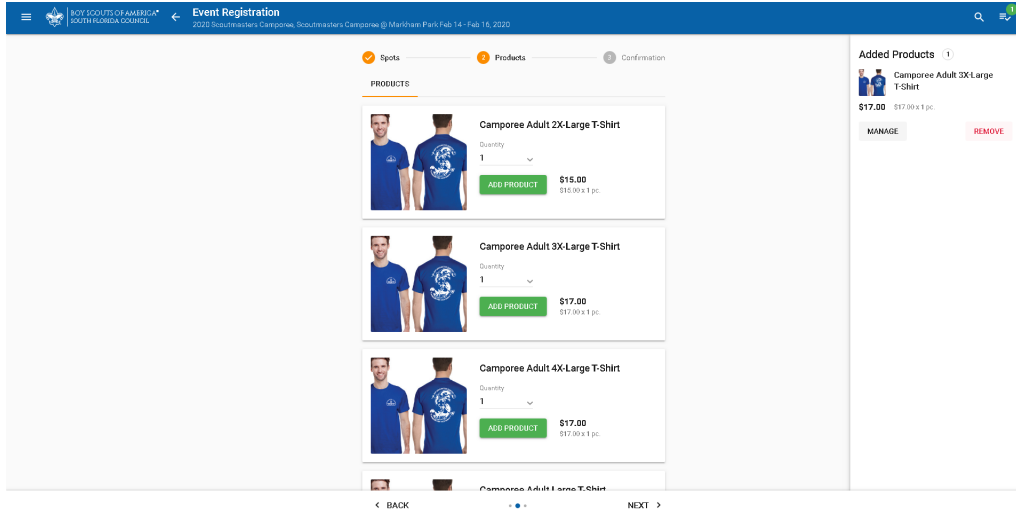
BOY SCOUTS OF AMERICA®
SOUTH FLORIDA COUNCIL

Event Registration
2020 Scoutmasters Camporee, Scoutmasters Camporee @ Markham Park Feb 14 - Feb 16, 2020

1

Spots
2 Products
3 Confirmation

PRODUCTS

Camporee Adult 2X-Large T-Shirt
Quantity
1
ADD PRODUCT
$15.00
$15.00 x 1 pc.

Camporee Adult 3X-Large T-Shirt
Quantity
1
ADD PRODUCT
$17.00
$17.00 x 1 pc.

Camporee Adult 4X-Large T-Shirt
Quantity
1
ADD PRODUCT
$17.00
$17.00 x 1 pc.

Camporee Adult Large T-Shirt

Added Products 1
Camporee Adult 3X-Large T-Shirt
$17.00 $17.00 x 1 pc.
MANAGE
REMOVE

BACK
NEXT